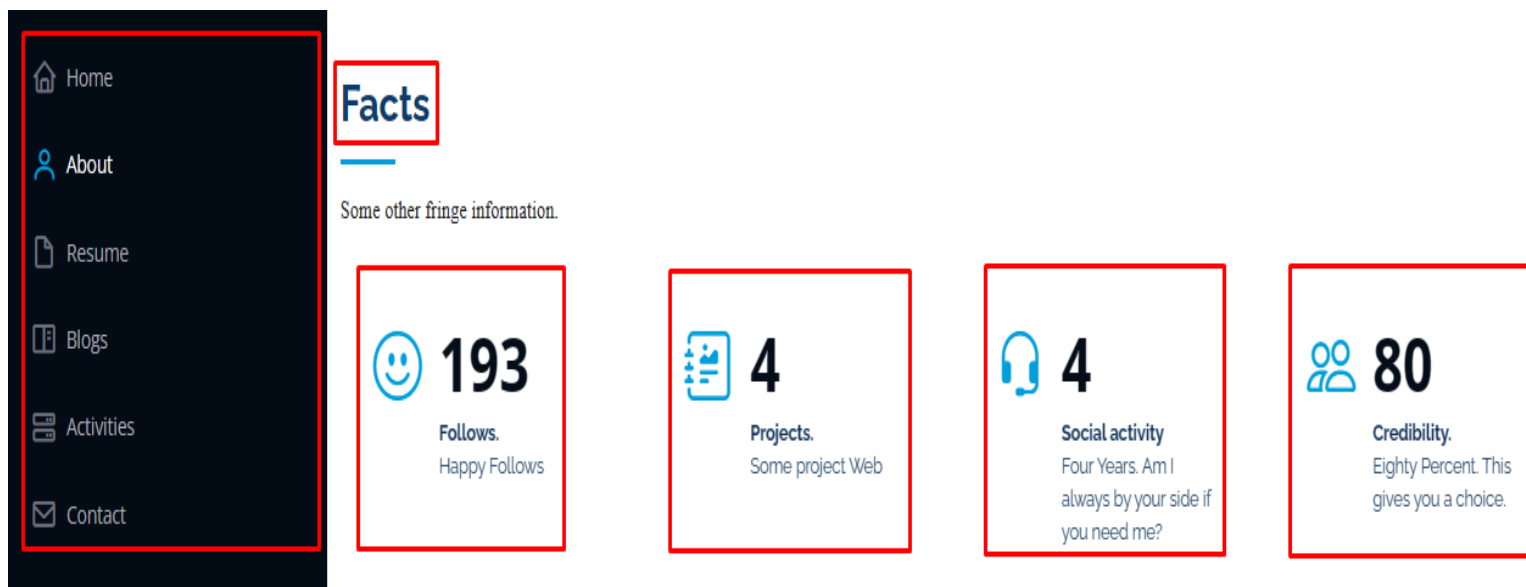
Home

About

Resume

Blogs

Activities

Contact

Facts

Some other fringe information.

193

Follows.

Happy Follows

4

Projects.

Some project Web

4

Social activity

Four Years. Am I always by your side if you need me?

80

Credibility.

Eighty Percent. This gives you a choice.